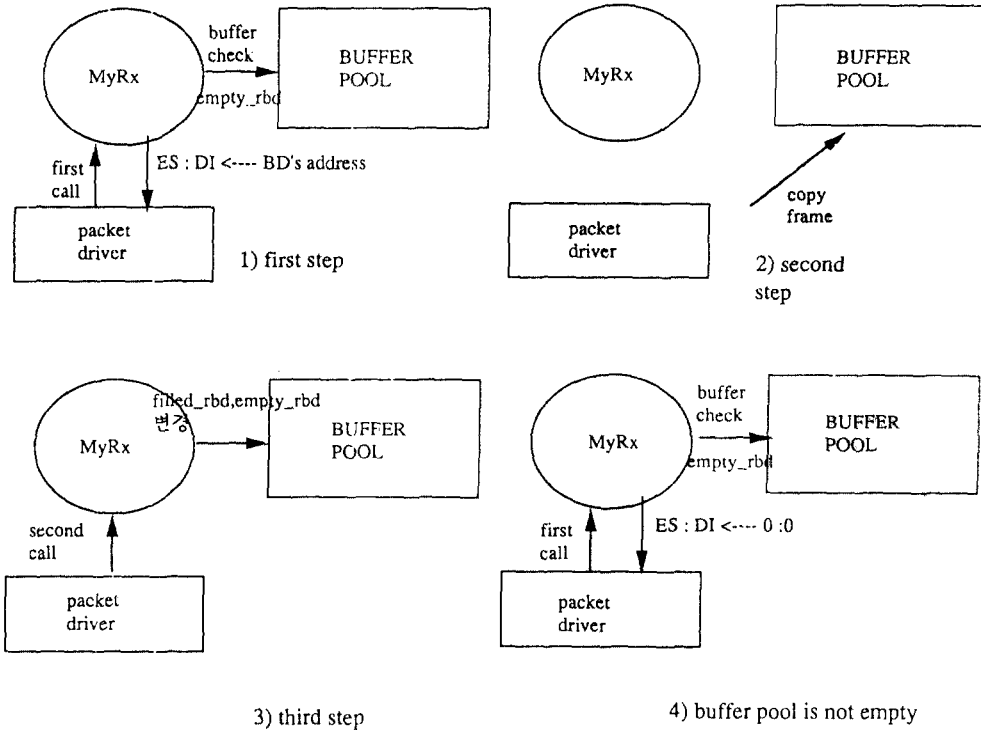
MyRx

buffer check

BUFFER POOL

empty_rbd

first call

ES : DI <---- BD's address

packet driver

1) first step

MyRx

BUFFER POOL

copy frame

packet driver

2) second step

filled_rbd,empty_rbd 변경

MyRx

BUFFER POOL

second call

packet driver

3) third step

MyRx

buffer check

BUFFER POOL

empty_rbd

first call

ES : DI <---- 0 :0

packet driver

4) buffer pool is not empty